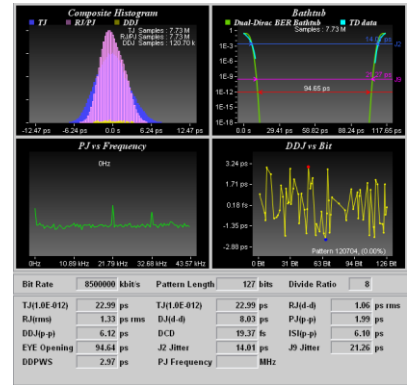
Composite Histogram

TJ RJ/PJ DDJ

TJ Samples : 7.73 M
RJPJ Samples : 7.73 M
DDJ Samples : 120.70 k

-12.47 ps -6.24 ps 0.0 s 6.24 ps 12.47 ps

Bathtub

Dual-Dirac BER Bathtub TD data
Samples : 7.73 M

1E-3
1E-6
1E-9
1E-12
1E-15
1E-18

14.01 ps
21.27 ps
94.65 ps

0.0 s 29.41 ps 58.82 ps 88.24 ps 117.65 ps

PJ vs Frequency

0Hz

0Hz 10.89 kHz 21.79 kHz 32.68 kHz 43.57 kHz

DDJ vs Bit

3.24 ps
1.71 ps
0.0 fs
-1.35 ps
-2.88 ps

Pattern 120704, (0.00%)

0 Bit 31 Bit 63 Bit 95 Bit 127 Bit

| Bit Rate | 8500000 kbit/s | Pattern Length | 127 bits | Divide Ratio | 8 |
|---|---|---|---|---|---|
| TJ(1.0E-012) | 22.99 ps | TJ(1.0E-012) | 22.99 ps | RJ(d-d) | 1.06 ps rms |
| RJ(rms) | 1.33 ps rms | DJ(d-d) | 8.03 ps | PJ(p-p) | 1.99 ps |
| DDJ(p-p) | 6.12 ps | DCD | 19.37 fs | ISI(p-p) | 6.10 ps |
| EYE Opening | 94.64 ps | J2 Jitter | 14.01 ps | J9 Jitter | 21.26 ps |
| DDPWS | 2.97 ps | PJ Frequency | MHz | | |